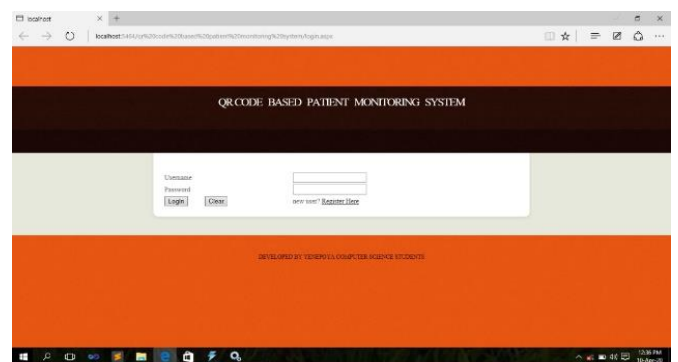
localhost

localhost:5404/qr%20code%20based%20patient%20monitoring%20system/login.aspx

QR CODE BASED PATIENT MONITORING SYSTEM

Username

Password

Login Clear

new user? Register Here

DEVELOPED BY YENEPOYA COMPUTER SCIENCE STUDENTS

12:36 PM
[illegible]